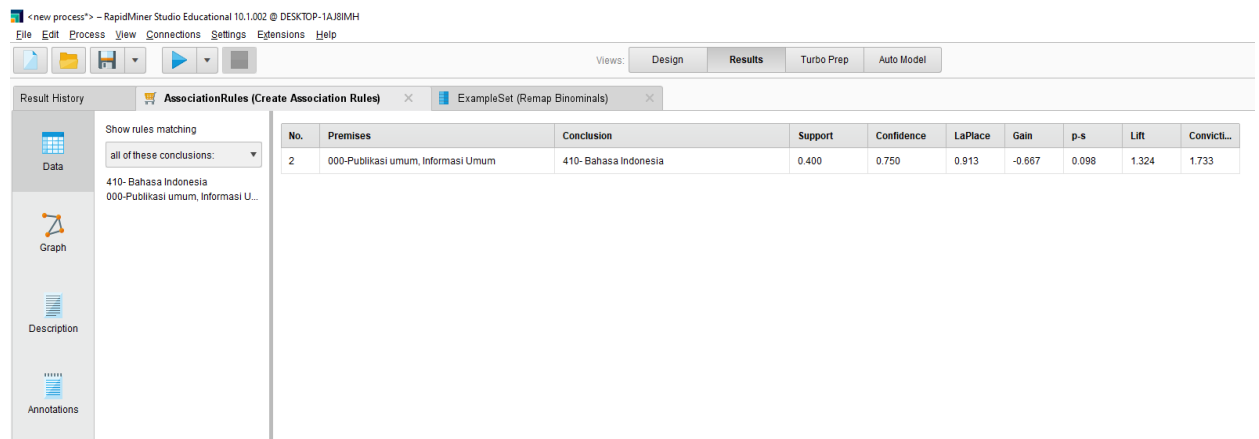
<new process*> – RapidMiner Studio Educational 10.1.002 @ DESKTOP-1AJ8IMH
File Edit Process View Connections Settings Extensions Help

Views: Design Results Turbo Prep Auto Model

Result History
AssociationRules (Create Association Rules)
ExampleSet (Remap Binominals)

Data
Graph
Description
Annotations

Show rules matching
all of these conclusions:
410- Bahasa Indonesia
000-Publikasi umum, Informasi U...

| No. | Premises | Conclusion | Support | Confidence | LaPlace | Gain | p-s | Lift | Convicti... |
|---|---|---|---|---|---|---|---|---|---|
| 2 | 000-Publikasi umum, Informasi Umum | 410- Bahasa Indonesia | 0.400 | 0.750 | 0.913 | -0.667 | 0.098 | 1.324 | 1.733 |